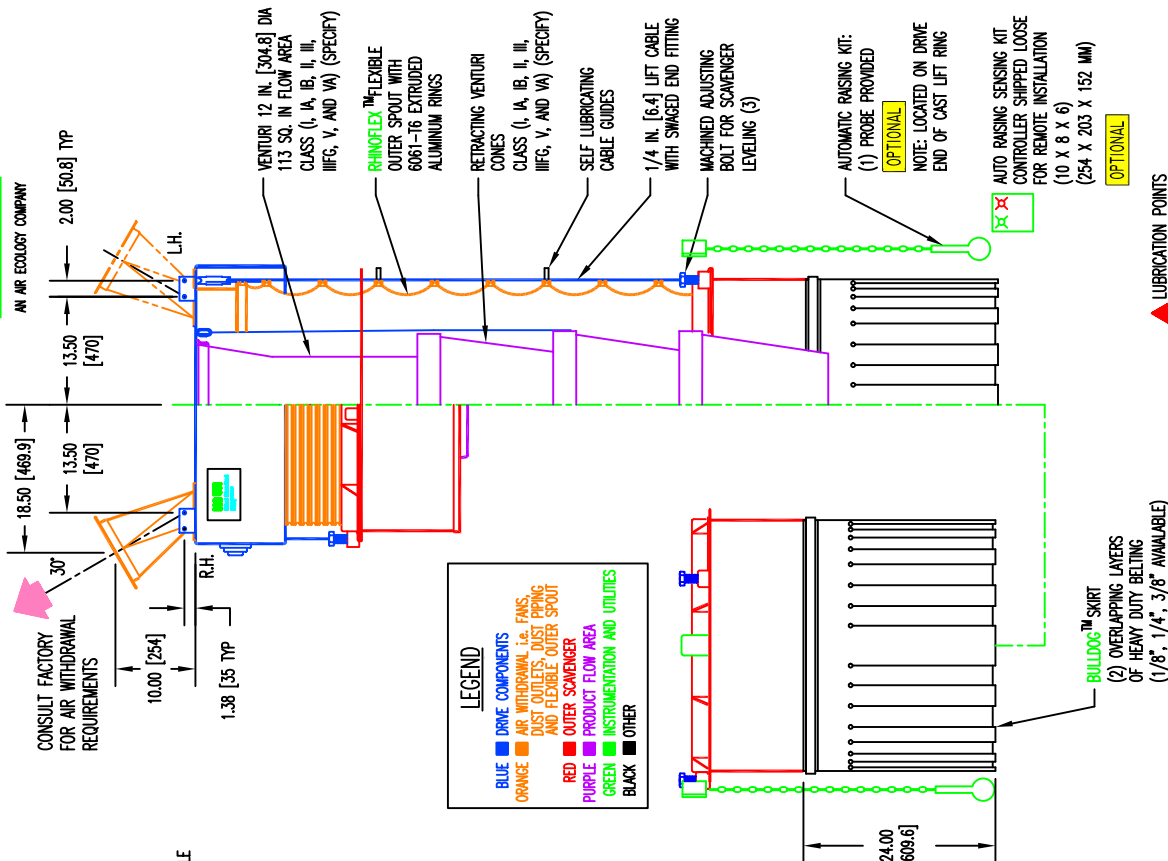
AN AIR ECOLOGY COMPANY

2.00 [50.8] TYP

L.H.

13.50 [470]

18.50 [469.9]

13.50 [470]

30°

CONSULT FACTORY FOR AIR WITHDRAWAL REQUIREMENTS

10.00 [254]

R.H.

1.38 [35 TYP

VENTURI 12 IN. [304.8] DIA 113 SQ. IN FLOW AREA CLASS (I, IA, IB, II, III, IIIFG, V, AND VA) (SPECIFY)

RHINOFLEX™FLEXIBLE OUTER SPOUT WITH 6061-T6 EXTRUDED ALUMINUM RINGS

RETRACTING VENTURI CONES CLASS (I, IA, IB, II, III, IIIFG, V, AND VA) (SPECIFY)

SELF LUBRICATING CABLE GUIDES

1/4 IN. [6.4] LIFT CABLE WITH SWAGED END FITTING

MACHINED ADJUSTING BOLT FOR SCAVENGER LEVELING (3)

AUTOMATIC RAISING KIT: (1) PROBE PROVIDED

OPTIONAL

NOTE: LOCATED ON DRIVE END OF CAST LIFT RING

AUTO RAISING SENSING KIT CONTROLLER SHIPPED LOOSE FOR REMOTE INSTALLATION (10 X 8 X 6) (254 X 203 X 152 MM)

OPTIONAL

LUBRICATION POINTS

LEGEND

BLUE DRIVE COMPONENTS
ORANGE AIR WITHDRAWAL i.e. FANS, DUST OUTLETS, DUST PIPING AND FLEXIBLE OUTER SPOUT
RED OUTER SCAVENGER
PURPLE PRODUCT FLOW AREA
GREEN INSTRUMENTATION AND UTILITIES
BLACK OTHER

BULLDOG™SKIRT (2) OVERLAPPING LAYERS OF HEAVY DUTY BELTING (1/8", 1/4", 3/8" AVAILABLE)

24.00 609.6]